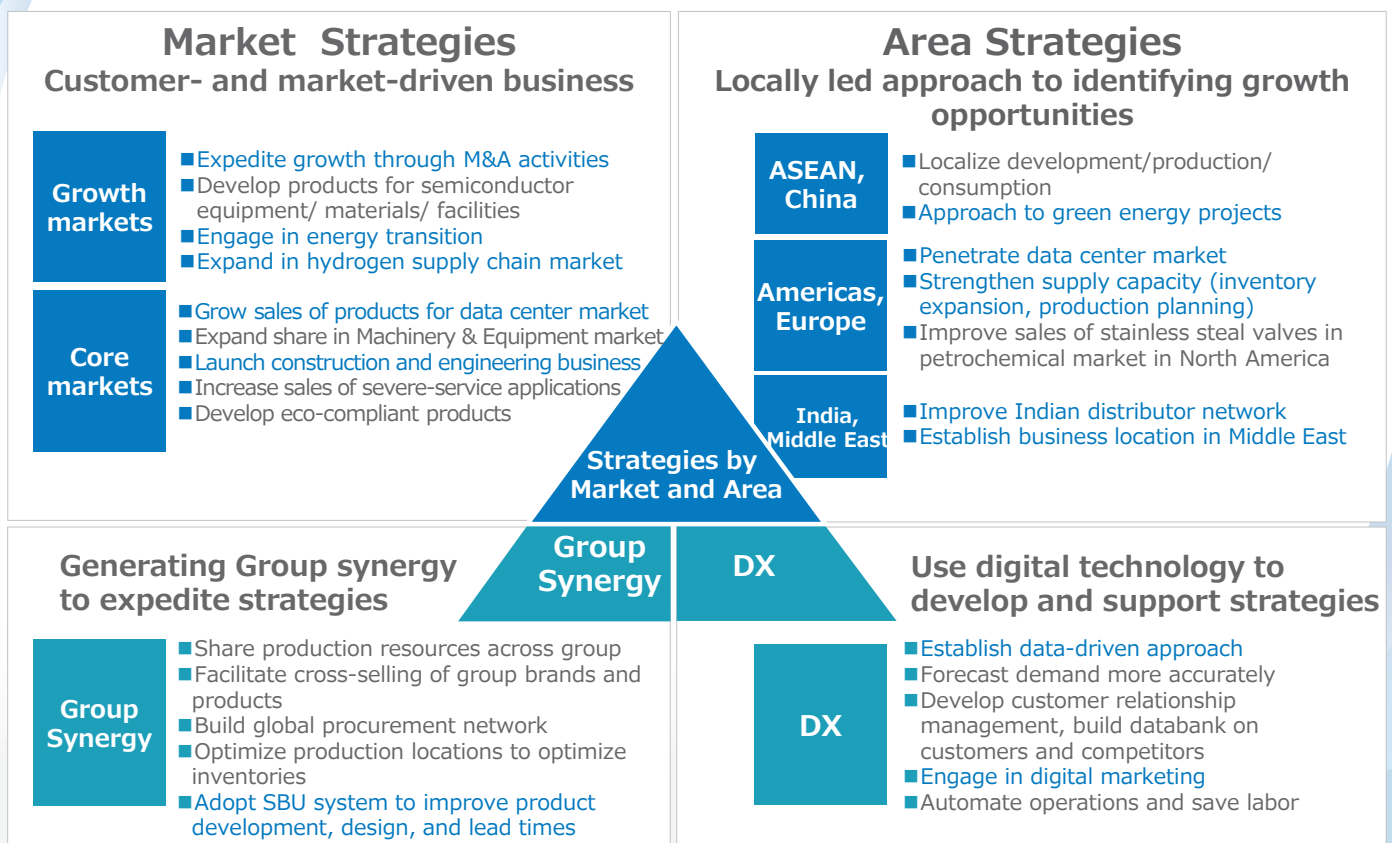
Market Strategies
Customer- and market-driven business

Growth markets

■Expedite growth through M&A activities
■Develop products for semiconductor equipment/ materials/ facilities
■Engage in energy transition
■Expand in hydrogen supply chain market

Core markets

■Grow sales of products for data center market
■Expand share in Machinery & Equipment market
■Launch construction and engineering business
■Increase sales of severe-service applications
■Develop eco-compliant products

Area Strategies
Locally led approach to identifying growth opportunities

ASEAN, China

■Localize development/production/ consumption
■Approach to green energy projects

Americas, Europe

■Penetrate data center market
■Strengthen supply capacity (inventory expansion, production planning)
■Improve sales of stainless steal valves in petrochemical market in North America

India, Middle East

■Improve Indian distributor network
■Establish business location in Middle East

Strategies by Market and Area

Group Synergy

DX

Generating Group synergy to expedite strategies

Group Synergy

■Share production resources across group
■Facilitate cross-selling of group brands and products
■Build global procurement network
■Optimize production locations to optimize inventories
■Adopt SBU system to improve product development, design, and lead times

Use digital technology to develop and support strategies

DX

■Establish data-driven approach
■Forecast demand more accurately
■Develop customer relationship management, build databank on customers and competitors
■Engage in digital marketing
■Automate operations and save labor